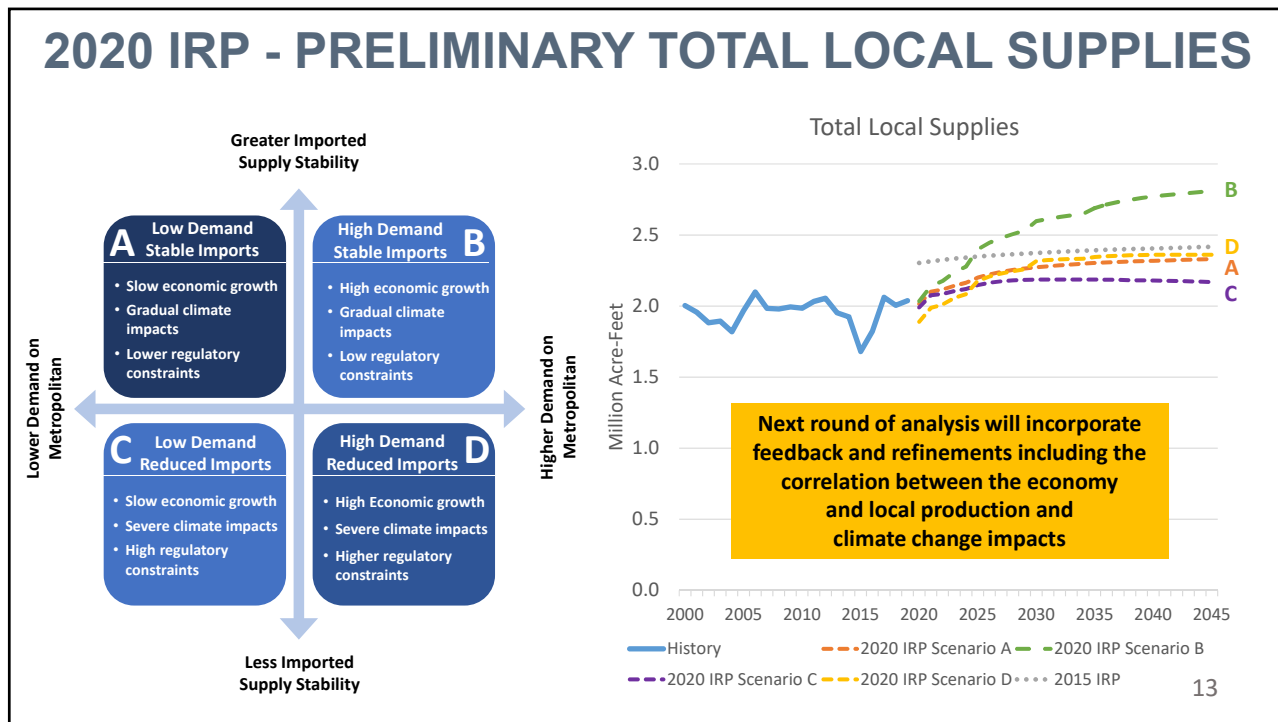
2020 IRP - PRELIMINARY TOTAL LOCAL SUPPLIES

Greater Imported Supply Stability

A Low Demand Stable Imports
• Slow economic growth
• Gradual climate impacts
• Lower regulatory constraints

High Demand Stable Imports B
• High economic growth
• Gradual climate impacts
• Low regulatory constraints

C Low Demand Reduced Imports
• Slow economic growth
• Severe climate impacts
• High regulatory constraints

High Demand Reduced Imports D
• High Economic growth
• Severe climate impacts
• Higher regulatory constraints

Lower Demand on Metropolitan

Higher Demand on Metropolitan

Less Imported Supply Stability

Total Local Supplies

Million Acre-Feet

3.0
2.5
2.0
1.5
1.0
0.5
0.0

2000 2005 2010 2015 2020 2025 2030 2035 2040 2045

B
D
A
C

Next round of analysis will incorporate feedback and refinements including the correlation between the economy and local production and climate change impacts

History
2020 IRP Scenario A
2020 IRP Scenario B
2020 IRP Scenario C
2020 IRP Scenario D
2015 IRP

13